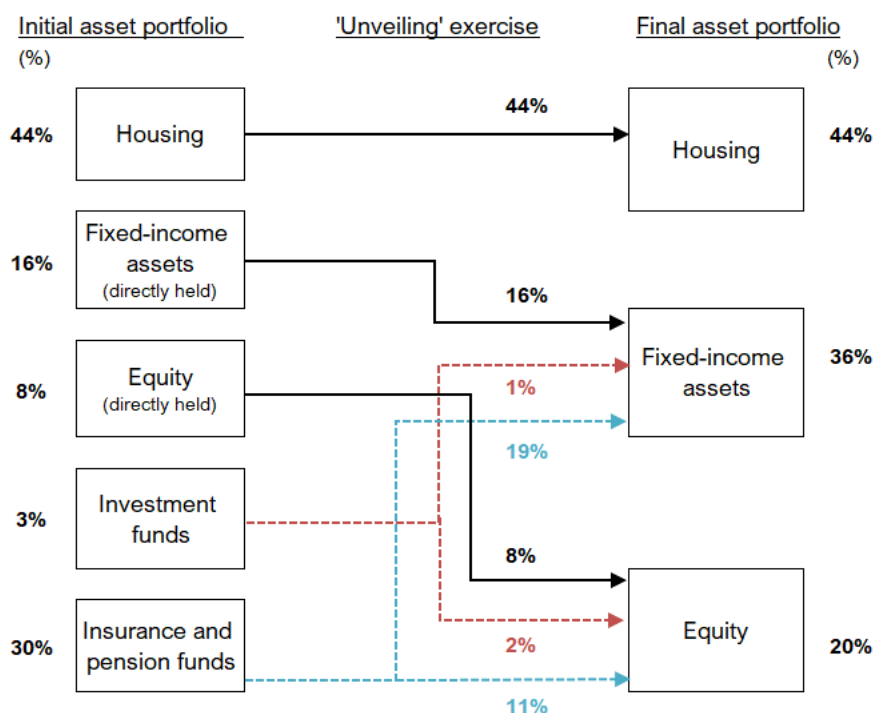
Initial asset portfolio
(%)

'Unveiling' exercise

Final asset portfolio
(%)

44%
Housing

44%

Housing
44%

16%
Fixed-income assets
(directly held)

16%

8%
Equity
(directly held)

Fixed-income assets
36%

1%

19%

3%
Investment funds

8%

30%
Insurance and pension funds

Equity
20%

2%

11%